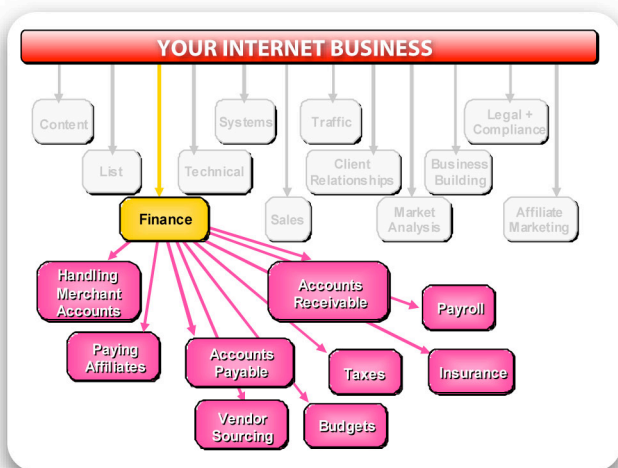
YOUR INTERNET BUSINESS

Content

List

Systems

Technical

Traffic

Client Relationships

Business Building

Legal + Compliance

Finance

Sales

Market Analysis

Affiliate Marketing

Handling Merchant Accounts

Accounts Receivable

Payroll

Paying Affiliates

Accounts Payable

Taxes

Insurance

Vendor Sourcing

Budgets